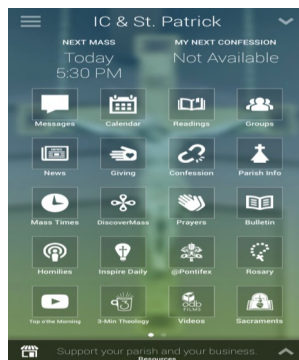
IC & St. Patrick

NEXT MASS
Today
5:30 PM

MY NEXT CONFESSION
Not Available

Messages
Calendar
Readings
Groups

News
Giving
Confession
Parish Info

Mass Times
DiscoverMass
Prayers
Bulletin

Homilies
Inspire Daily
@Pontifex
Rosary

Top o'the Morning
3-Min Theology
Videos
Sacraments

Support your parish and your business.
Resources